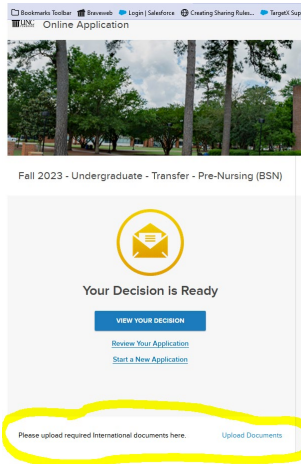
Bookmarks Toolbar Braveweb Login | Salesforce Creating Sharing Rules... TargetX Sup

UNC Online Application

Fall 2023 - Undergraduate - Transfer - Pre-Nursing (BSN)

Your Decision is Ready

VIEW YOUR DECISION

Review Your Application

Start a New Application

Please upload required International documents here. Upload Documents